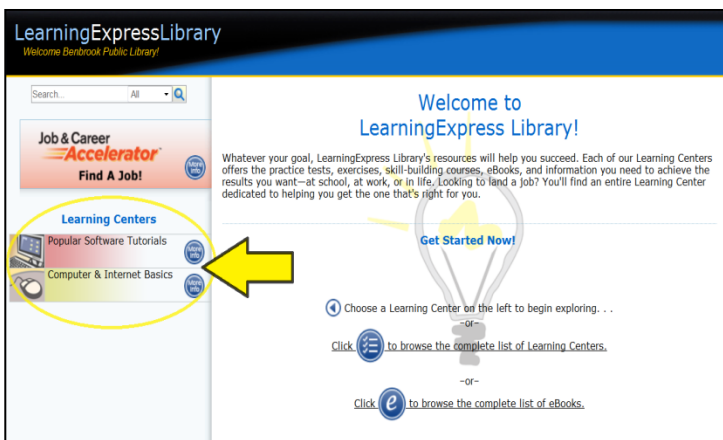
LearningExpressLibrary
Welcome Benbrook Public Library!

Search...
All

Job & Career
Accelerator
Find A Job!
tutorial info

Learning Centers
Popular Software Tutorials
tutorial info
Computer & Internet Basics
tutorial info

Welcome to
LearningExpress Library!

Whatever your goal, LearningExpress Library's resources will help you succeed. Each of our Learning Centers offers the practice tests, exercises, skill-building courses, eBooks, and information you need to achieve the results you want—at school, at work, or in life. Looking to land a job? You'll find an entire Learning Center dedicated to helping you get the one that's right for you.

Get Started Now!

Choose a Learning Center on the left to begin exploring. . .
-or-
Click to browse the complete list of Learning Centers.
-or-
Click to browse the complete list of eBooks.